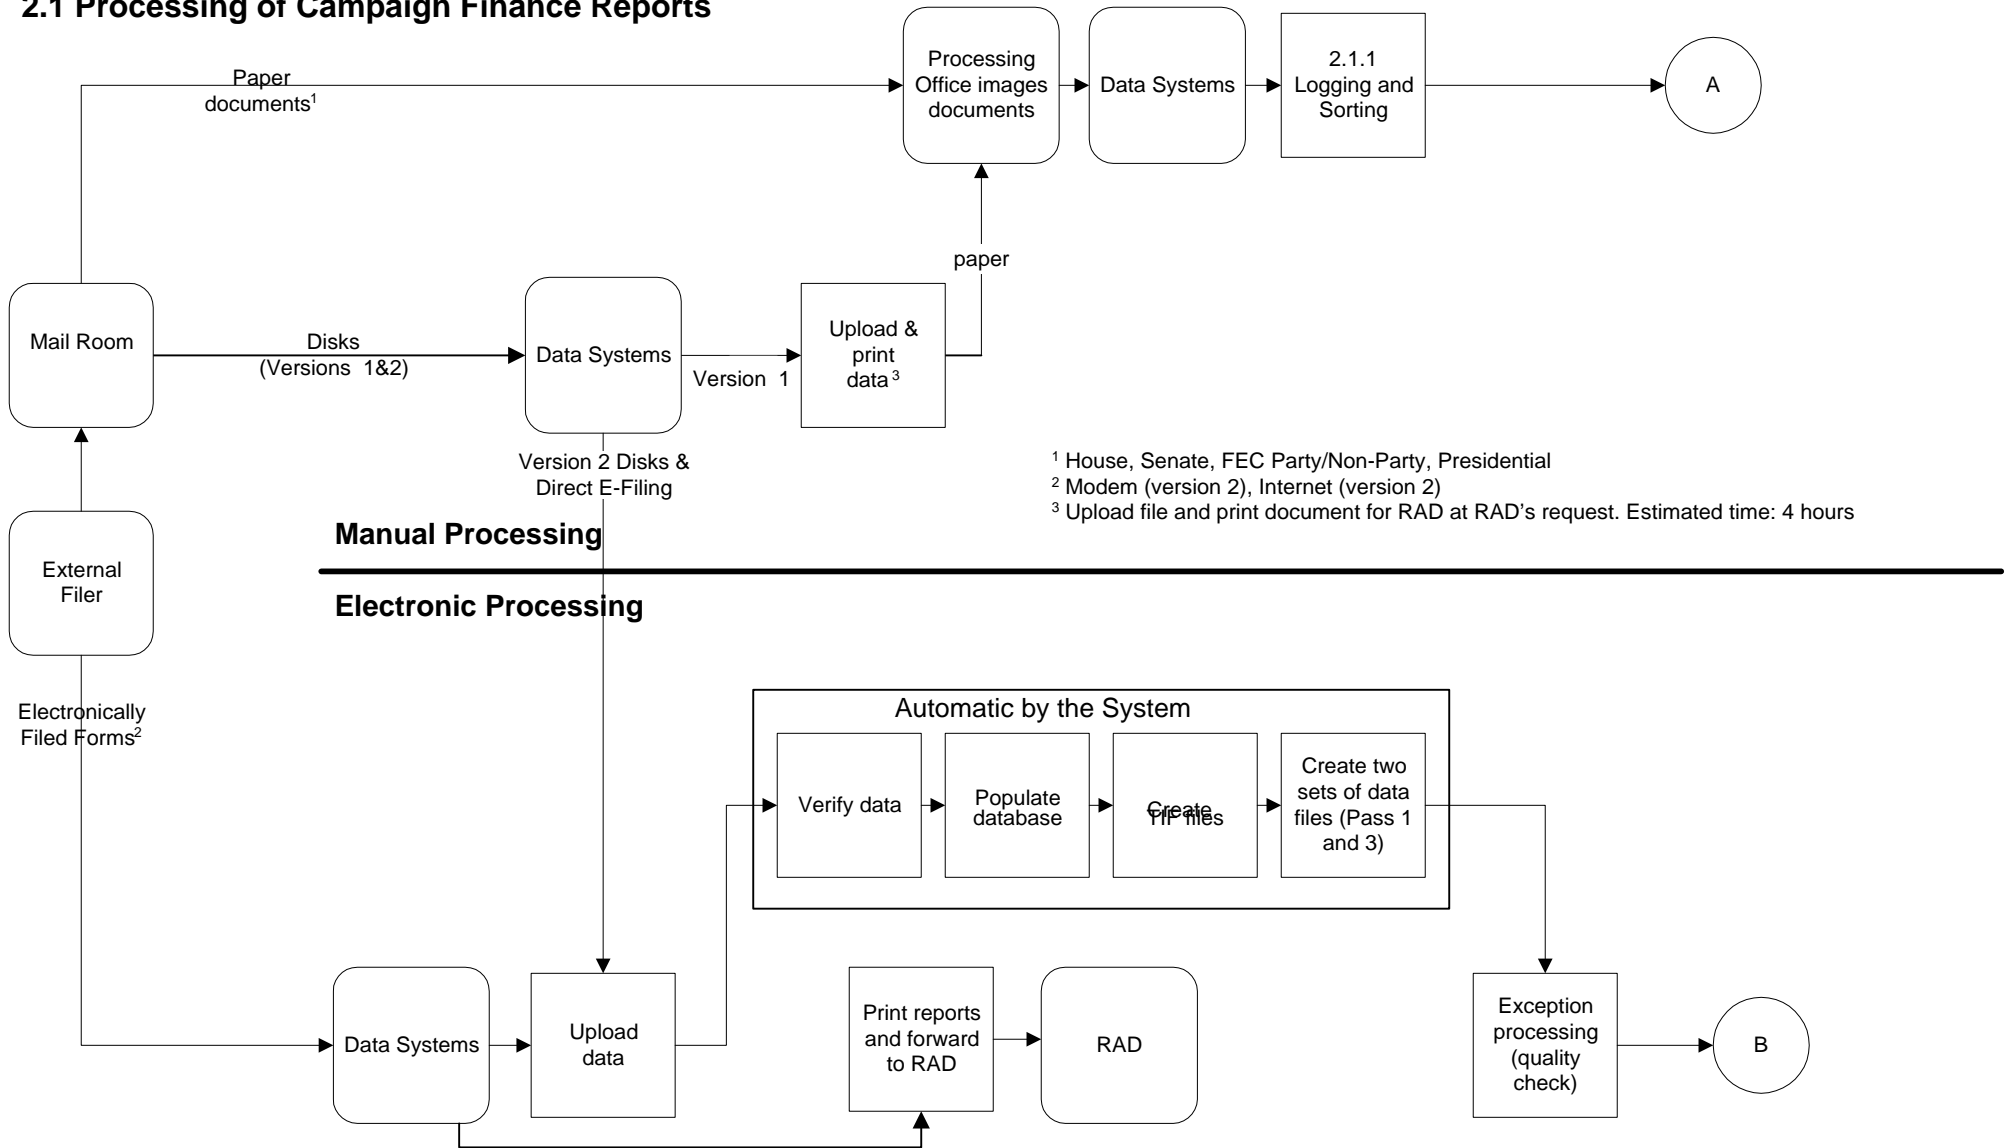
2.1 Processing of Campaign Finance Reports

Paper documents$^1$

Processing Office images documents

Data Systems

2.1.1 Logging and Sorting

A

paper

Mail Room

Disks (Versions 1&2)

Data Systems

Version 1

Upload & print data$^3$

Version 2 Disks & Direct E-Filing

$^1$ House, Senate, FEC Party/Non-Party, Presidential
$^2$ Modem (version 2), Internet (version 2)
$^3$ Upload file and print document for RAD at RAD's request. Estimated time: 4 hours

Manual Processing

External Filer

Electronic Processing

Electronically Filed Forms$^2$

Automatic by the System

Verify data

Populate database

Create TIF files

Create two sets of data files (Pass 1 and 3)

Data Systems

Upload data

Print reports and forward to RAD

RAD

Exception processing (quality check)

B